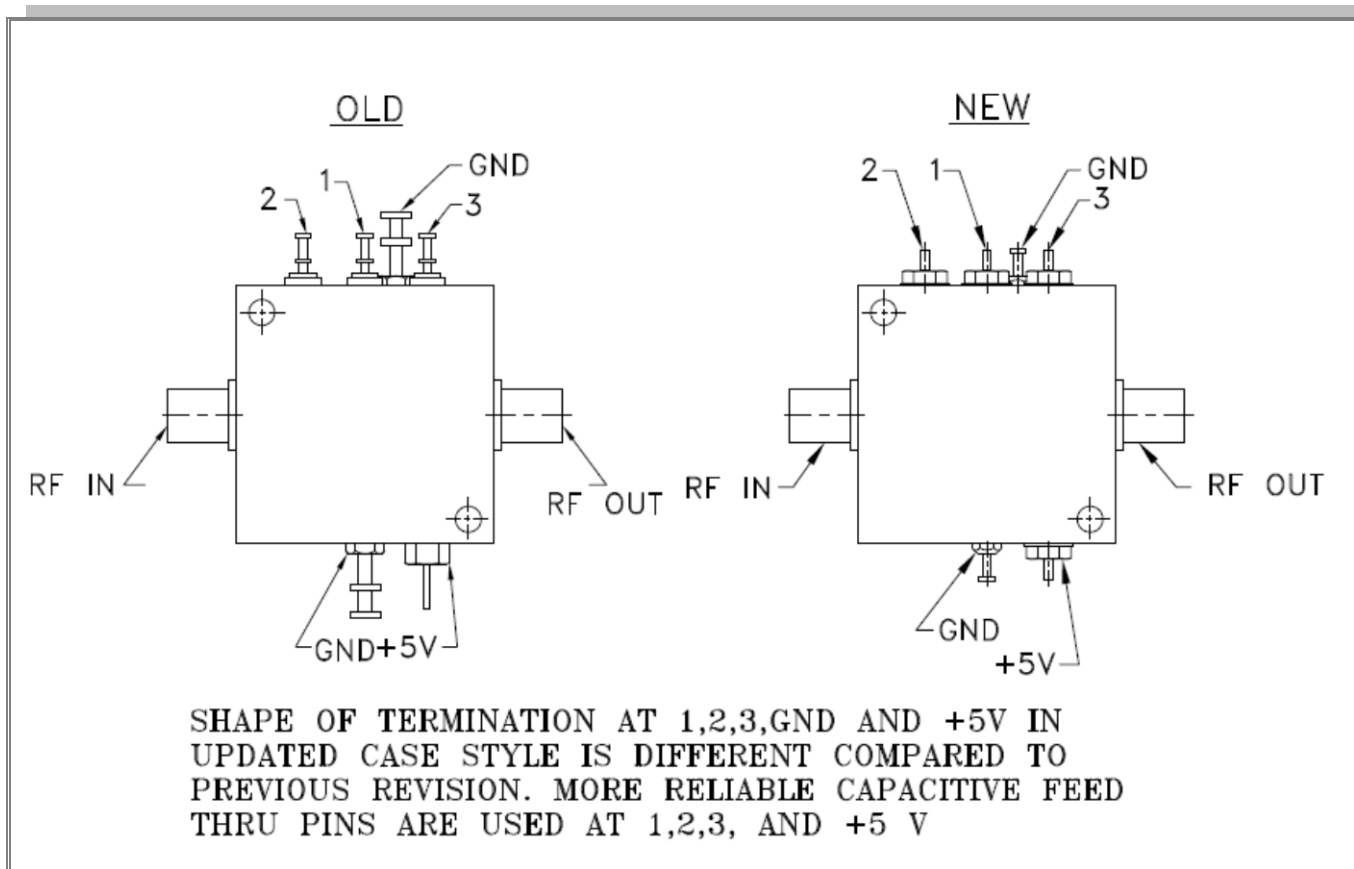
OLD

GND
2
1
3
RF IN
RF OUT
GND
+5V

NEW

GND
2
1
3
RF IN
RF OUT
GND
+5V

SHAPE OF TERMINATION AT 1,2,3,GND AND +5V IN UPDATED CASE STYLE IS DIFFERENT COMPARED TO PREVIOUS REVISION. MORE RELIABLE CAPACITIVE FEED THRU PINS ARE USED AT 1,2,3, AND +5 V